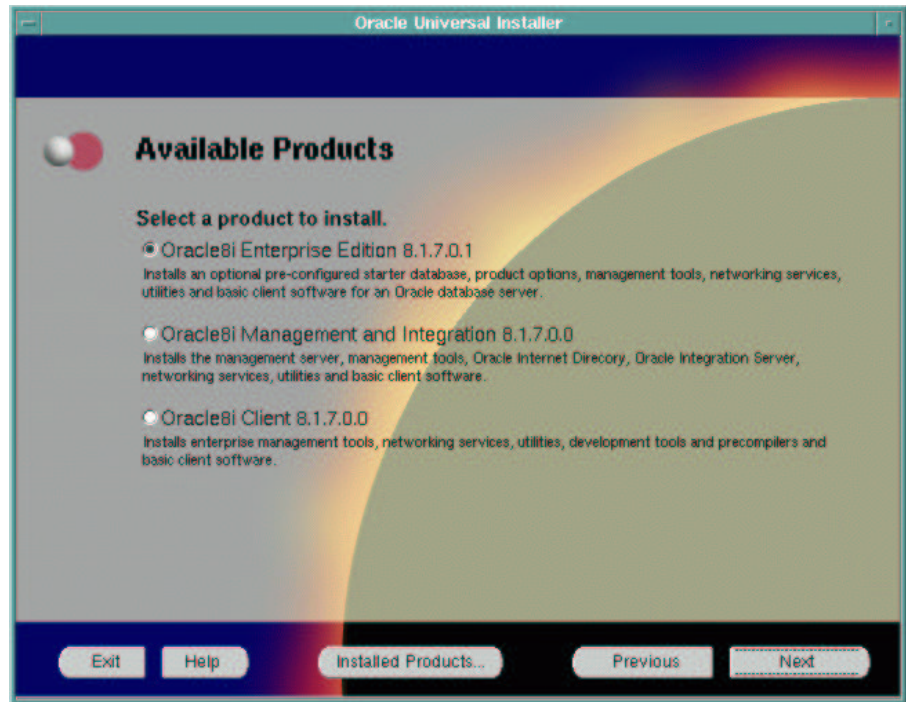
Oracle Universal Installer

Available Products

Select a product to install.

Oracle8i Enterprise Edition 8.1.7.0.1
Installs an optional pre-configured starter database, product options, management tools, networking services, utilities and basic client software for an Oracle database server.

Oracle8i Management and Integration 8.1.7.0.0
Installs the management server, management tools, Oracle Internet Direcory, Oracle Integration Server, networking services, utilities and basic client software.

Oracle8i Client 8.1.7.0.0
Installs enterprise management tools, networking services, utilities, development tools and precompilers and basic client software.

Exit Help Installed Products... Previous Next